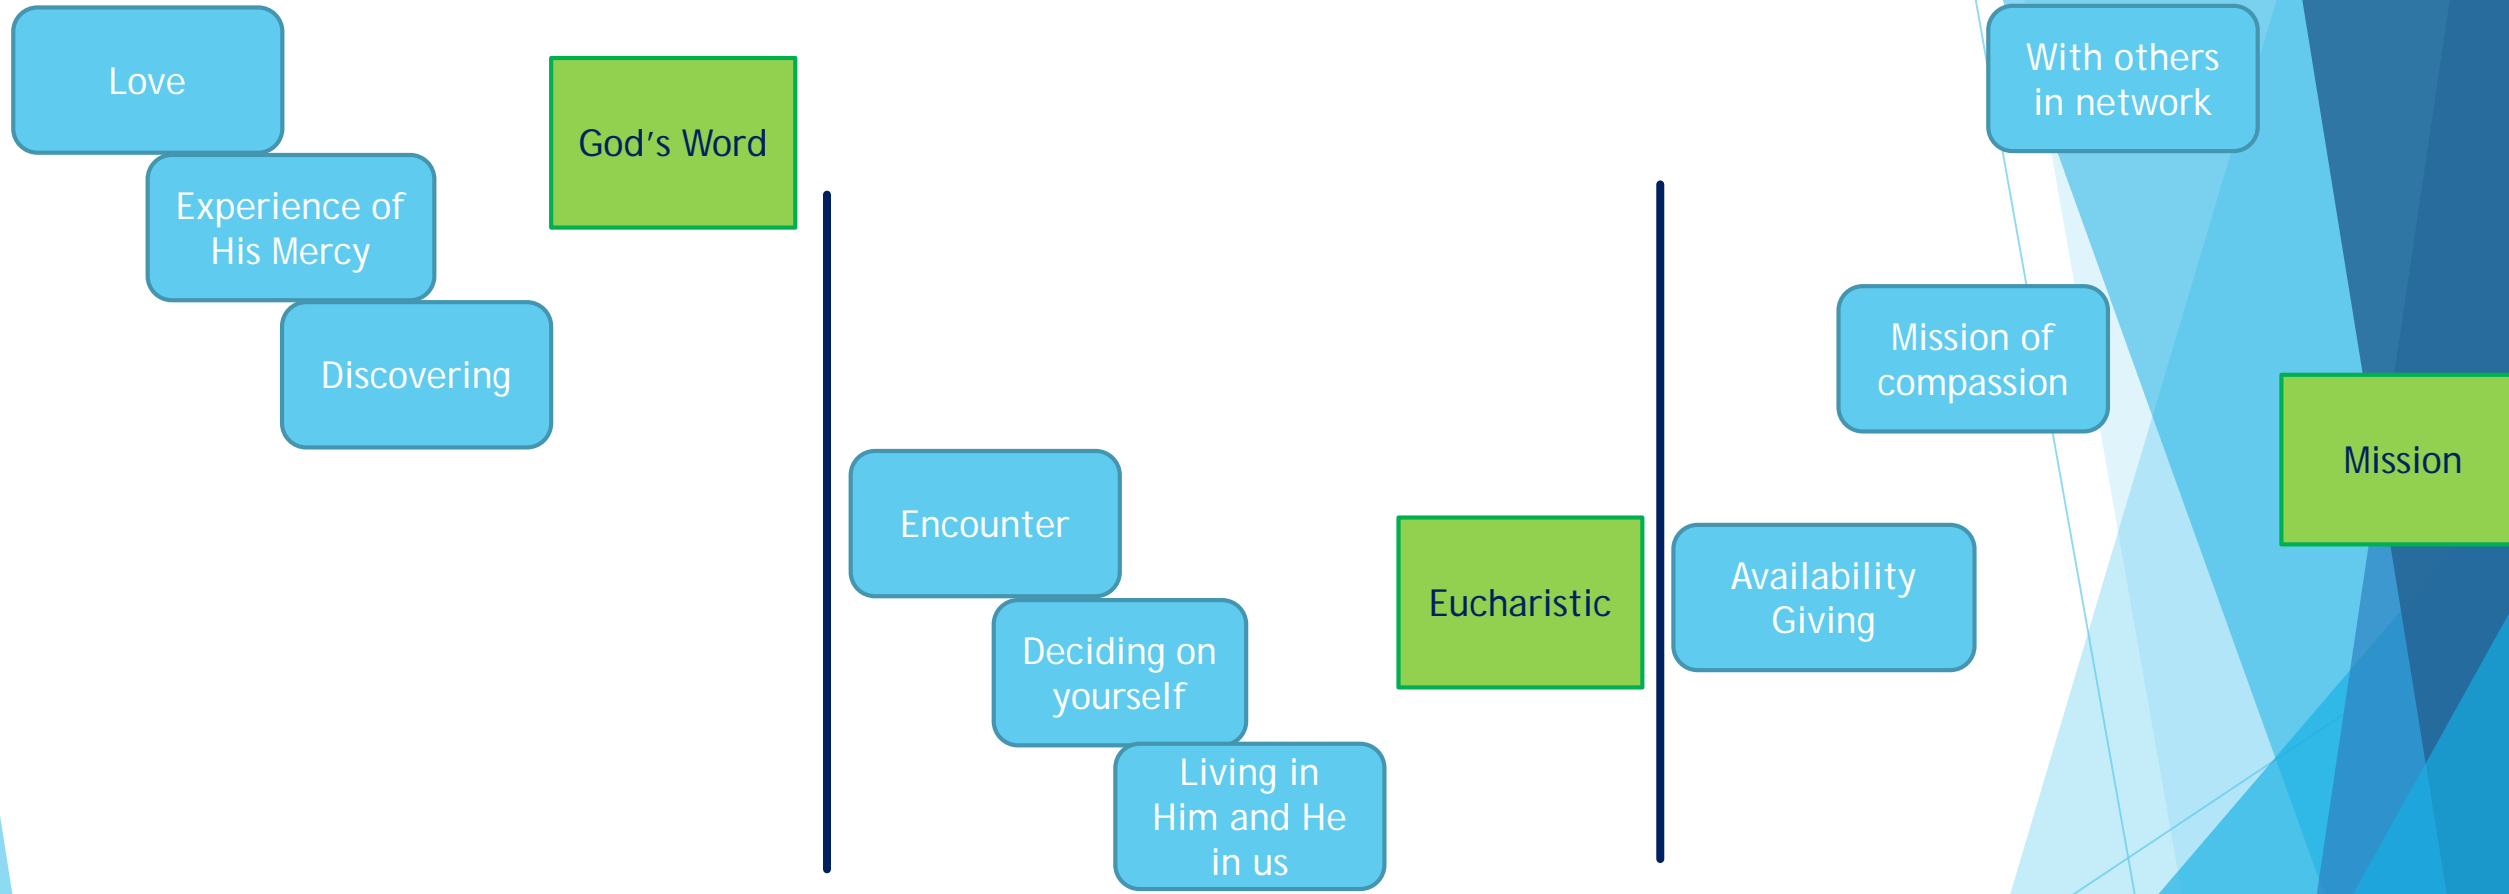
Love

Experience of His Mercy

Discovering

God's Word

Encounter

Deciding on yourself

Living in Him and He in us

Eucharistic

With others in network

Mission of compassion

Availability Giving

Mission